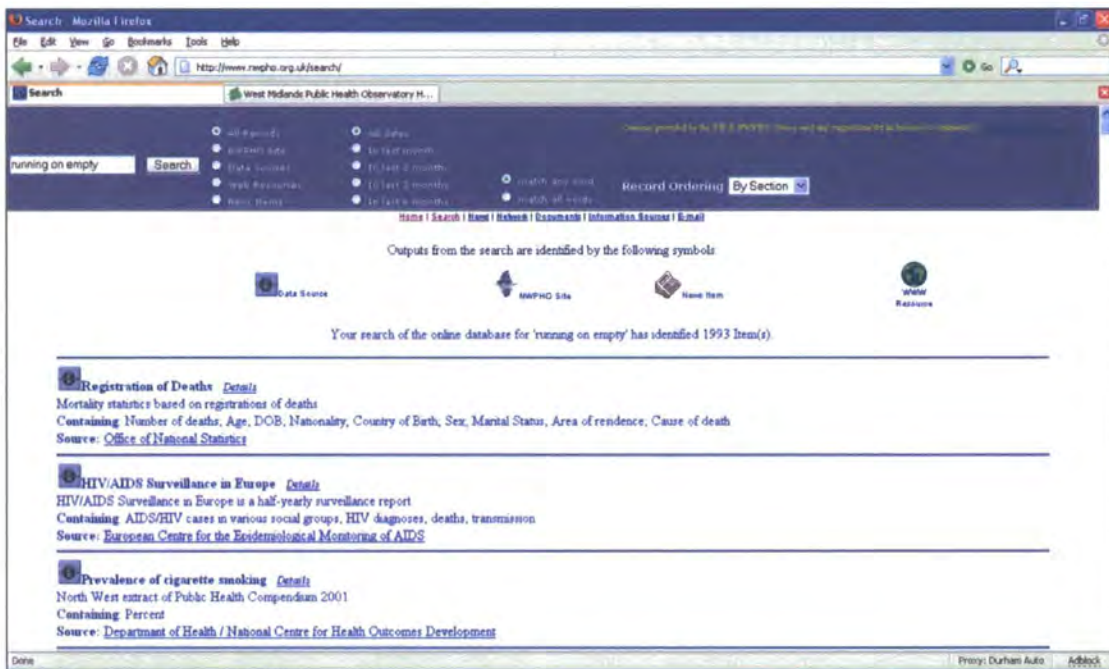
Search - Mozilla Firefox

File Edit View Go Bookmarks Tools Help

http://www.nepho.org.uk/search/

Go

Search

West Midlands Public Health Observatory H...

running on empty

Search

All Records

NWPHO Site

Data Sources

Web Resources

News Items

All Dates

In last month

In last 2 months

In last 3 months

In last 6 months

match any word

match all words

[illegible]

Record Ordering By Section

Home | Search | News | Network | Documents | Information Sources | E-mail

Outputs from the search are identified by the following symbols

Data Source

NWPHO Site

News Item

WWW Resource

Your search of the online database for 'running on empty' has identified 1993 Item(s).

Registration of Deaths Details
Mortality statistics based on registrations of deaths
Containing Number of deaths, Age, DOB, Nationality, Country of Birth, Sex, Marital Status, Area of residence, Cause of death
Source: Office of National Statistics

HIV/AIDS Surveillance in Europe Details
HIV/AIDS Surveillance in Europe is a half-yearly surveillance report
Containing AIDS/HIV cases in various social groups, HIV diagnoses, deaths, transmission
Source: European Centre for the Epidemiological Monitoring of AIDS

Prevalence of cigarette smoking Details
North West extract of Public Health Compendium 2001
Containing Percent
Source: Department of Health / National Centre for Health Outcomes Development

Done

Proxy: Durham Auto

Adblock